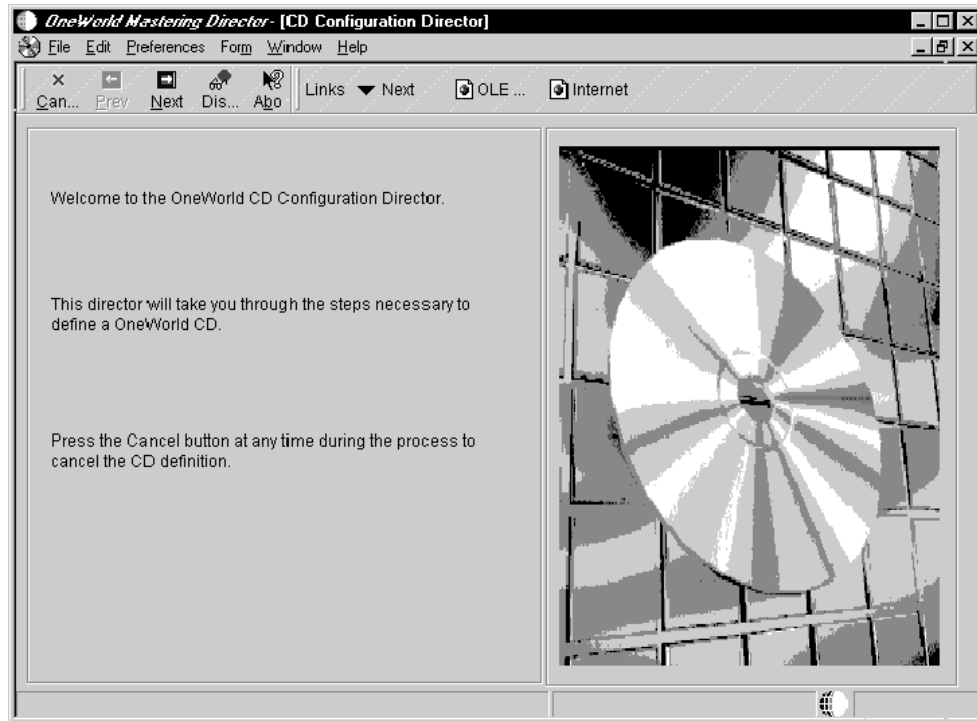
OneWorld Mastering Director - [CD Configuration Director]

File Edit Preferences Form Window Help

Can... Prev Next Dis... Abo Links Next OLE ... Internet

Welcome to the OneWorld CD Configuration Director.

This director will take you through the steps necessary to define a OneWorld CD.

Press the Cancel button at any time during the process to cancel the CD definition.